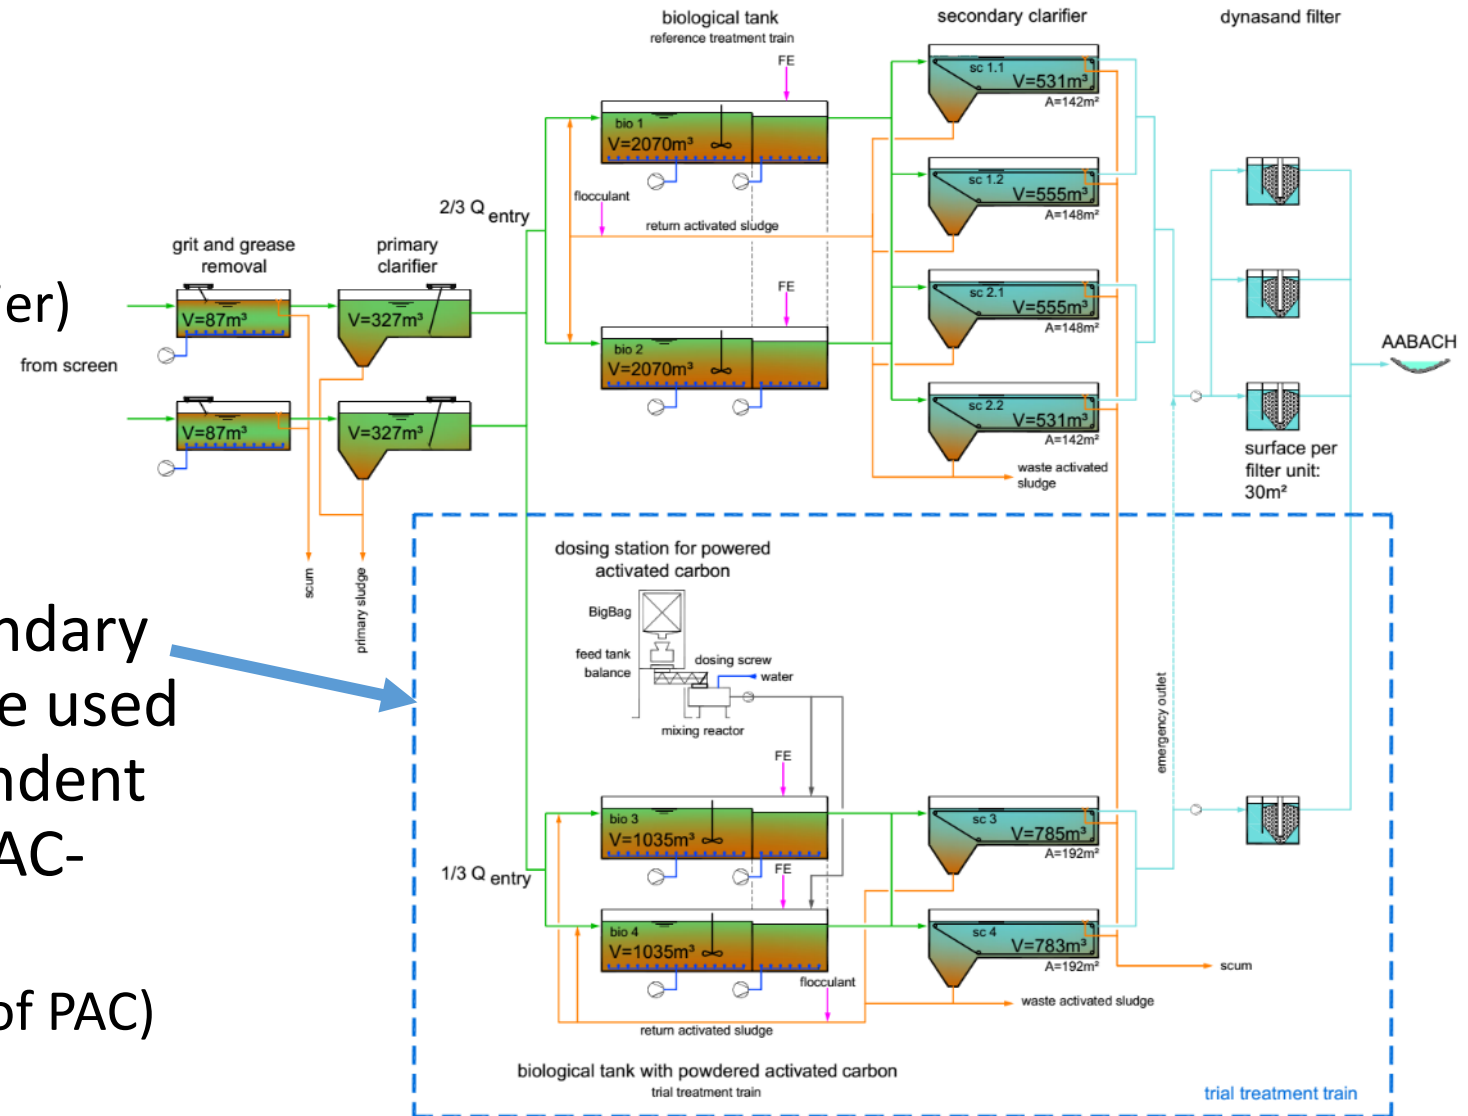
er)

ndary
e used
ndent
AC-

of PAC)

biological tank
reference treatment train

secondary clarifier

dynasand filter

FE

bio 1
V=2070m³

sc 1.1
V=531m³
A=142m²

sc 1.2
V=555m³
A=148m²

flocculant

return activated sludge

2/3 Q entry

grit and grease removal

primary clarifier

V=87m³

V=327m³

from screen

V=87m³

V=327m³

FE

bio 2
V=2070m³

sc 2.1
V=555m³
A=148m²

sc 2.2
V=531m³
A=142m²

waste activated sludge

AABACH

surface per filter unit: 30m²

scum

primary sludge

dosing station for powered activated carbon

BigBag

feed tank balance

dosing screw

water

mixing reactor

emergency outlet

FE

bio 3
V=1035m³

sc 3
V=785m³
A=192m²

1/3 Q entry

FE

bio 4
V=1035m³

sc 4
V=783m³
A=192m²

flocculant

scum

waste activated sludge

return activated sludge

biological tank with powdered activated carbon
trial treatment train

trial treatment train